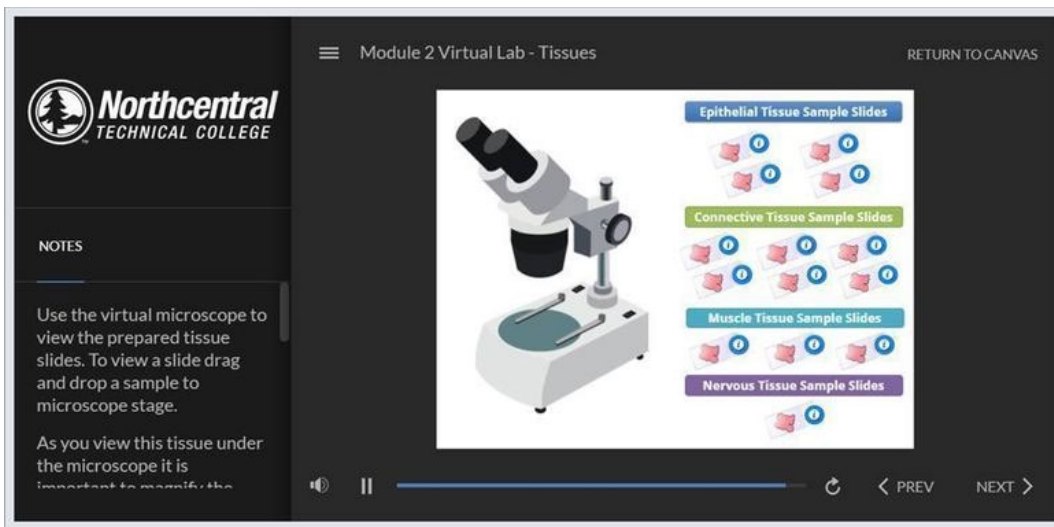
Northcentral
TECHNICAL COLLEGE

Module 2 Virtual Lab - Tissues

RETURN TO CANVAS

NOTES

Use the virtual microscope to view the prepared tissue slides. To view a slide drag and drop a sample to microscope stage.

As you view this tissue under the microscope it is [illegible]

Epithelial Tissue Sample Slides

Connective Tissue Sample Slides

Muscle Tissue Sample Slides

Nervous Tissue Sample Slides

PREV

NEXT